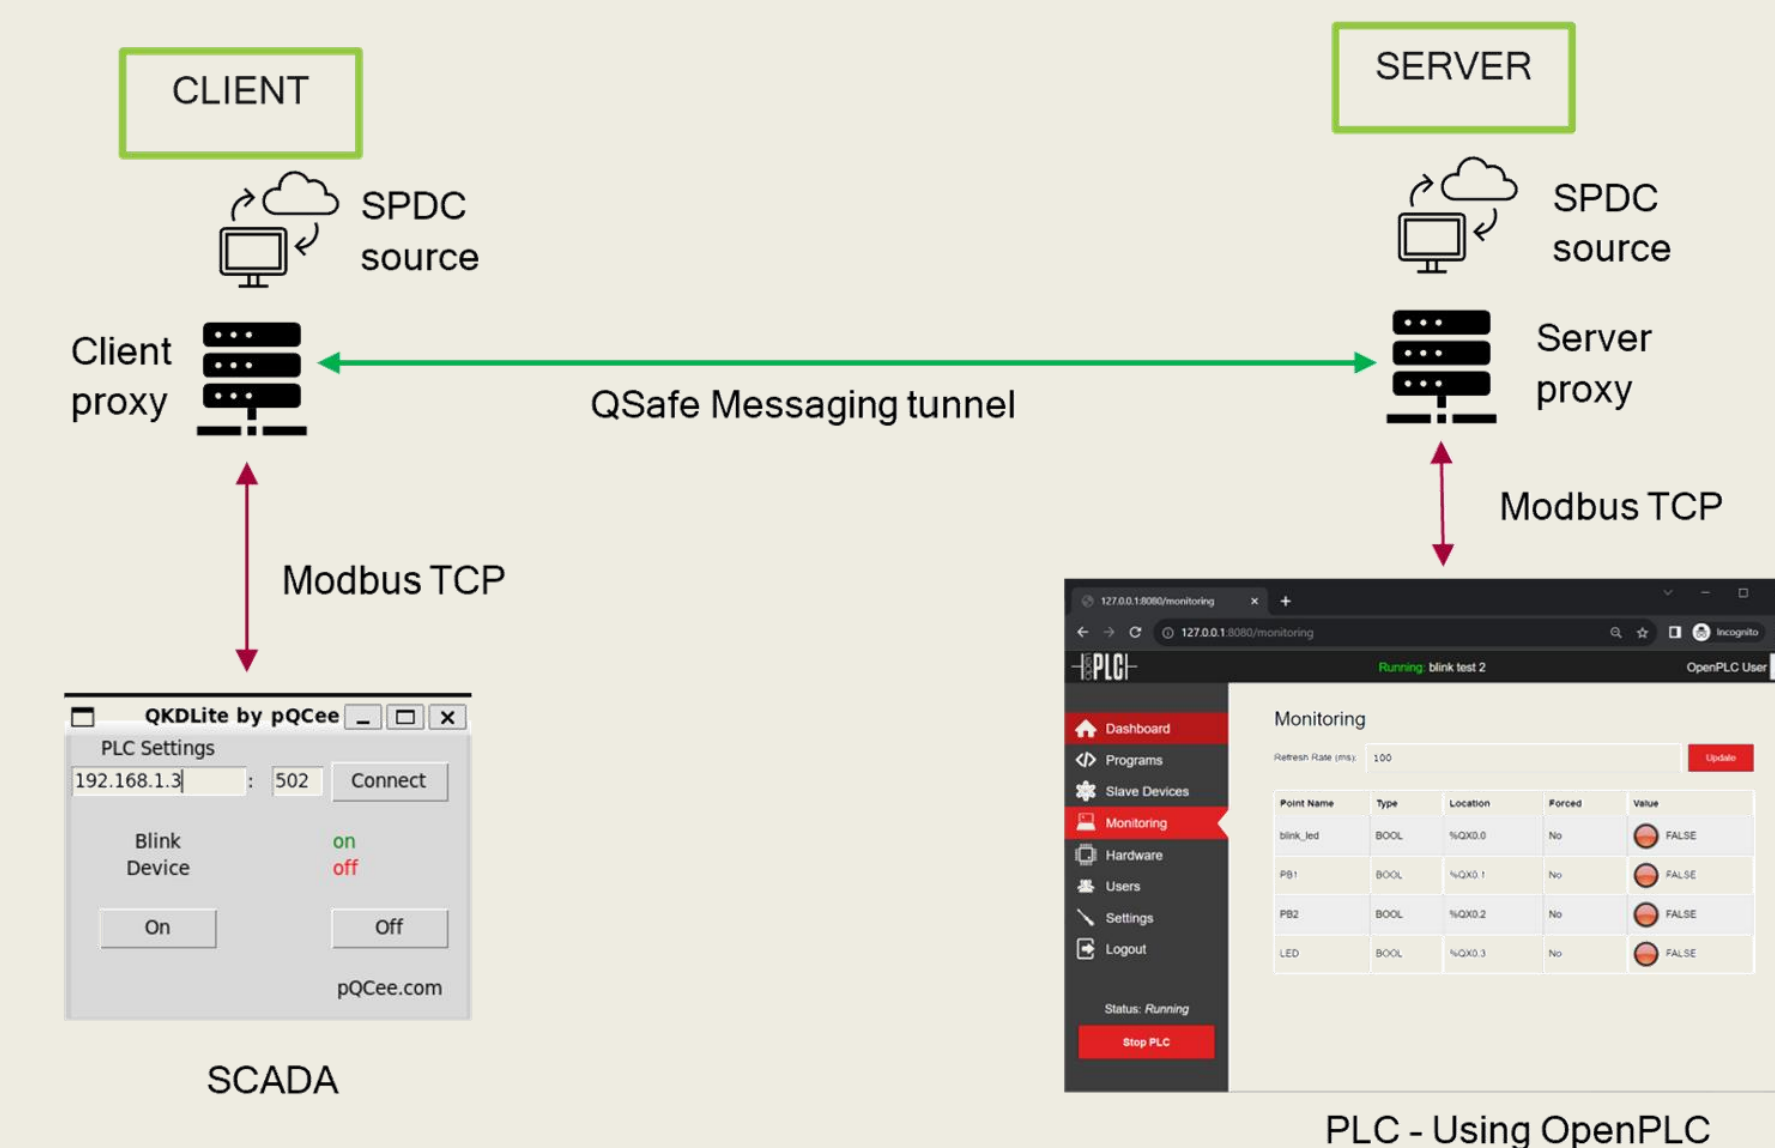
CLIENT

SPDC source

Client proxy

SERVER

SPDC source

Server proxy

QSafe Messaging tunnel

Modbus TCP

Modbus TCP

QKDLite by pQCee

PLC Settings

192.168.1.3 : 502 Connect

Blink Device

on

off

On

Off

pQCee.com

SCADA

127.0.0.1:8080/monitoring

127.0.0.1:8080/monitoring

Incognito

PLC

Running: blink test 2

OpenPLC User

Dashboard

Programs

Slave Devices

Monitoring

Hardware

Users

Settings

Logout

Status: Running

Stop PLC

Monitoring

Refresh Rate (ms): 100

Update

| Point Name | Type | Location | Forced | Value |
|---|---|---|---|---|
| blink_led | BOOL | %QX0.0 | No | FALSE |
| PB1 | BOOL | %QX0.1 | No | FALSE |
| PB2 | BOOL | %QX0.2 | No | FALSE |
| LED | BOOL | %QX0.3 | No | FALSE |

PLC - Using OpenPLC